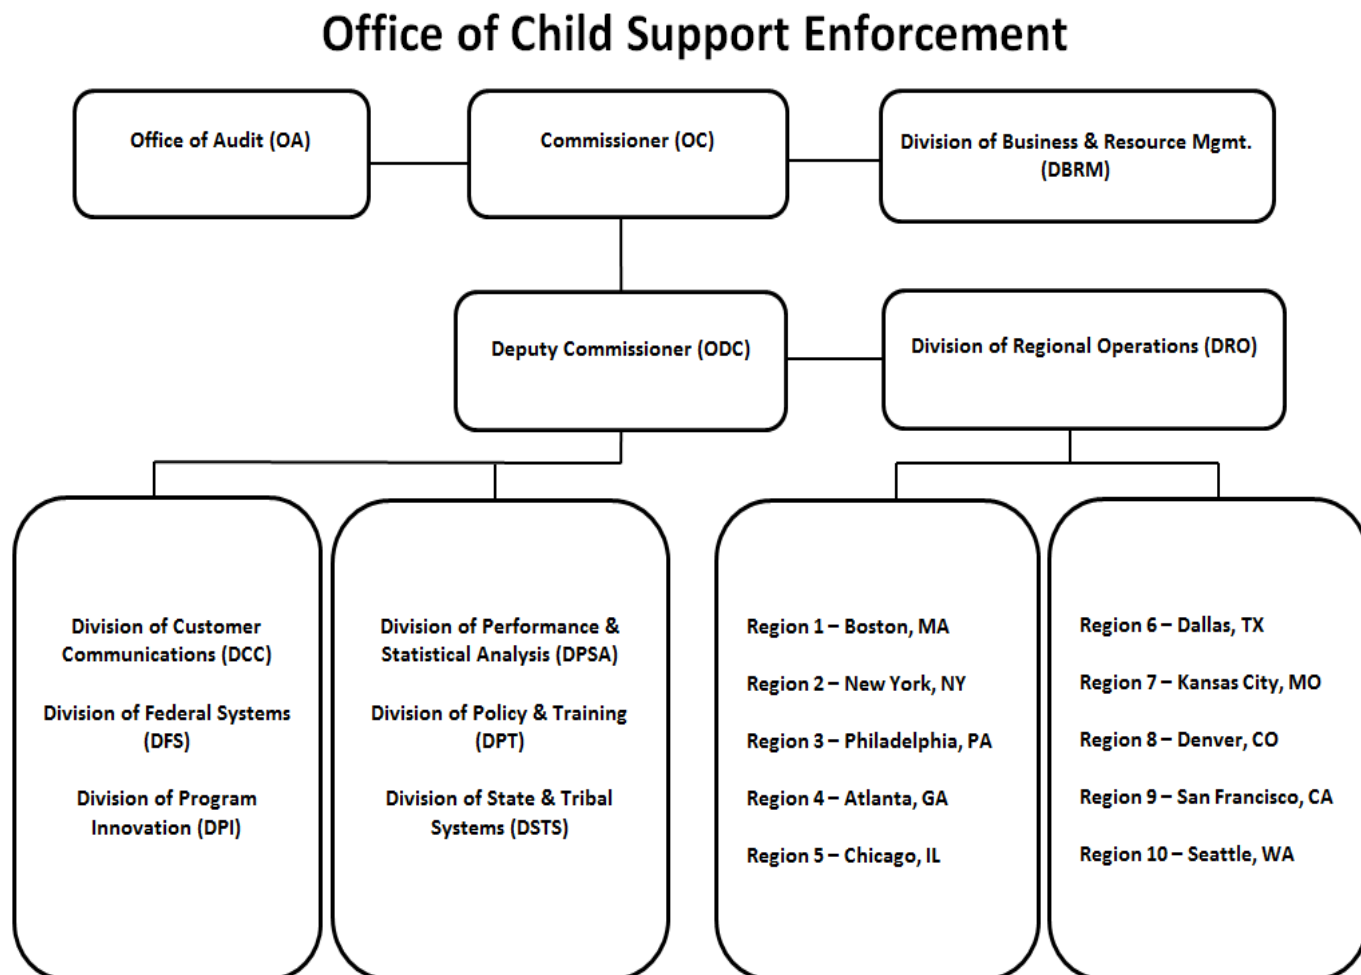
Office of Child Support Enforcement

Office of Audit (OA)

Commissioner (OC)

Division of Business & Resource Mgmt. (DBRM)

Deputy Commissioner (ODC)

Division of Regional Operations (DRO)

Division of Customer Communications (DCC)

Division of Federal Systems (DFS)

Division of Program Innovation (DPI)

Division of Performance & Statistical Analysis (DPSA)

Division of Policy & Training (DPT)

Division of State & Tribal Systems (DSTS)

Region 1 – Boston, MA

Region 2 – New York, NY

Region 3 – Philadelphia, PA

Region 4 – Atlanta, GA

Region 5 – Chicago, IL

Region 6 – Dallas, TX

Region 7 – Kansas City, MO

Region 8 – Denver, CO

Region 9 – San Francisco, CA

Region 10 – Seattle, WA